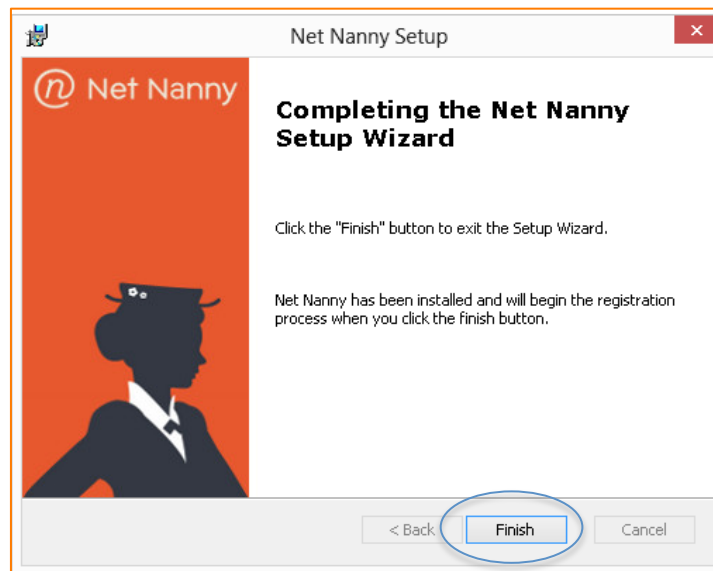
Net Nanny Setup

Net Nanny

Completing the Net Nanny Setup Wizard

Click the "Finish" button to exit the Setup Wizard.

Net Nanny has been installed and will begin the registration process when you click the finish button.

< Back

Finish

Cancel